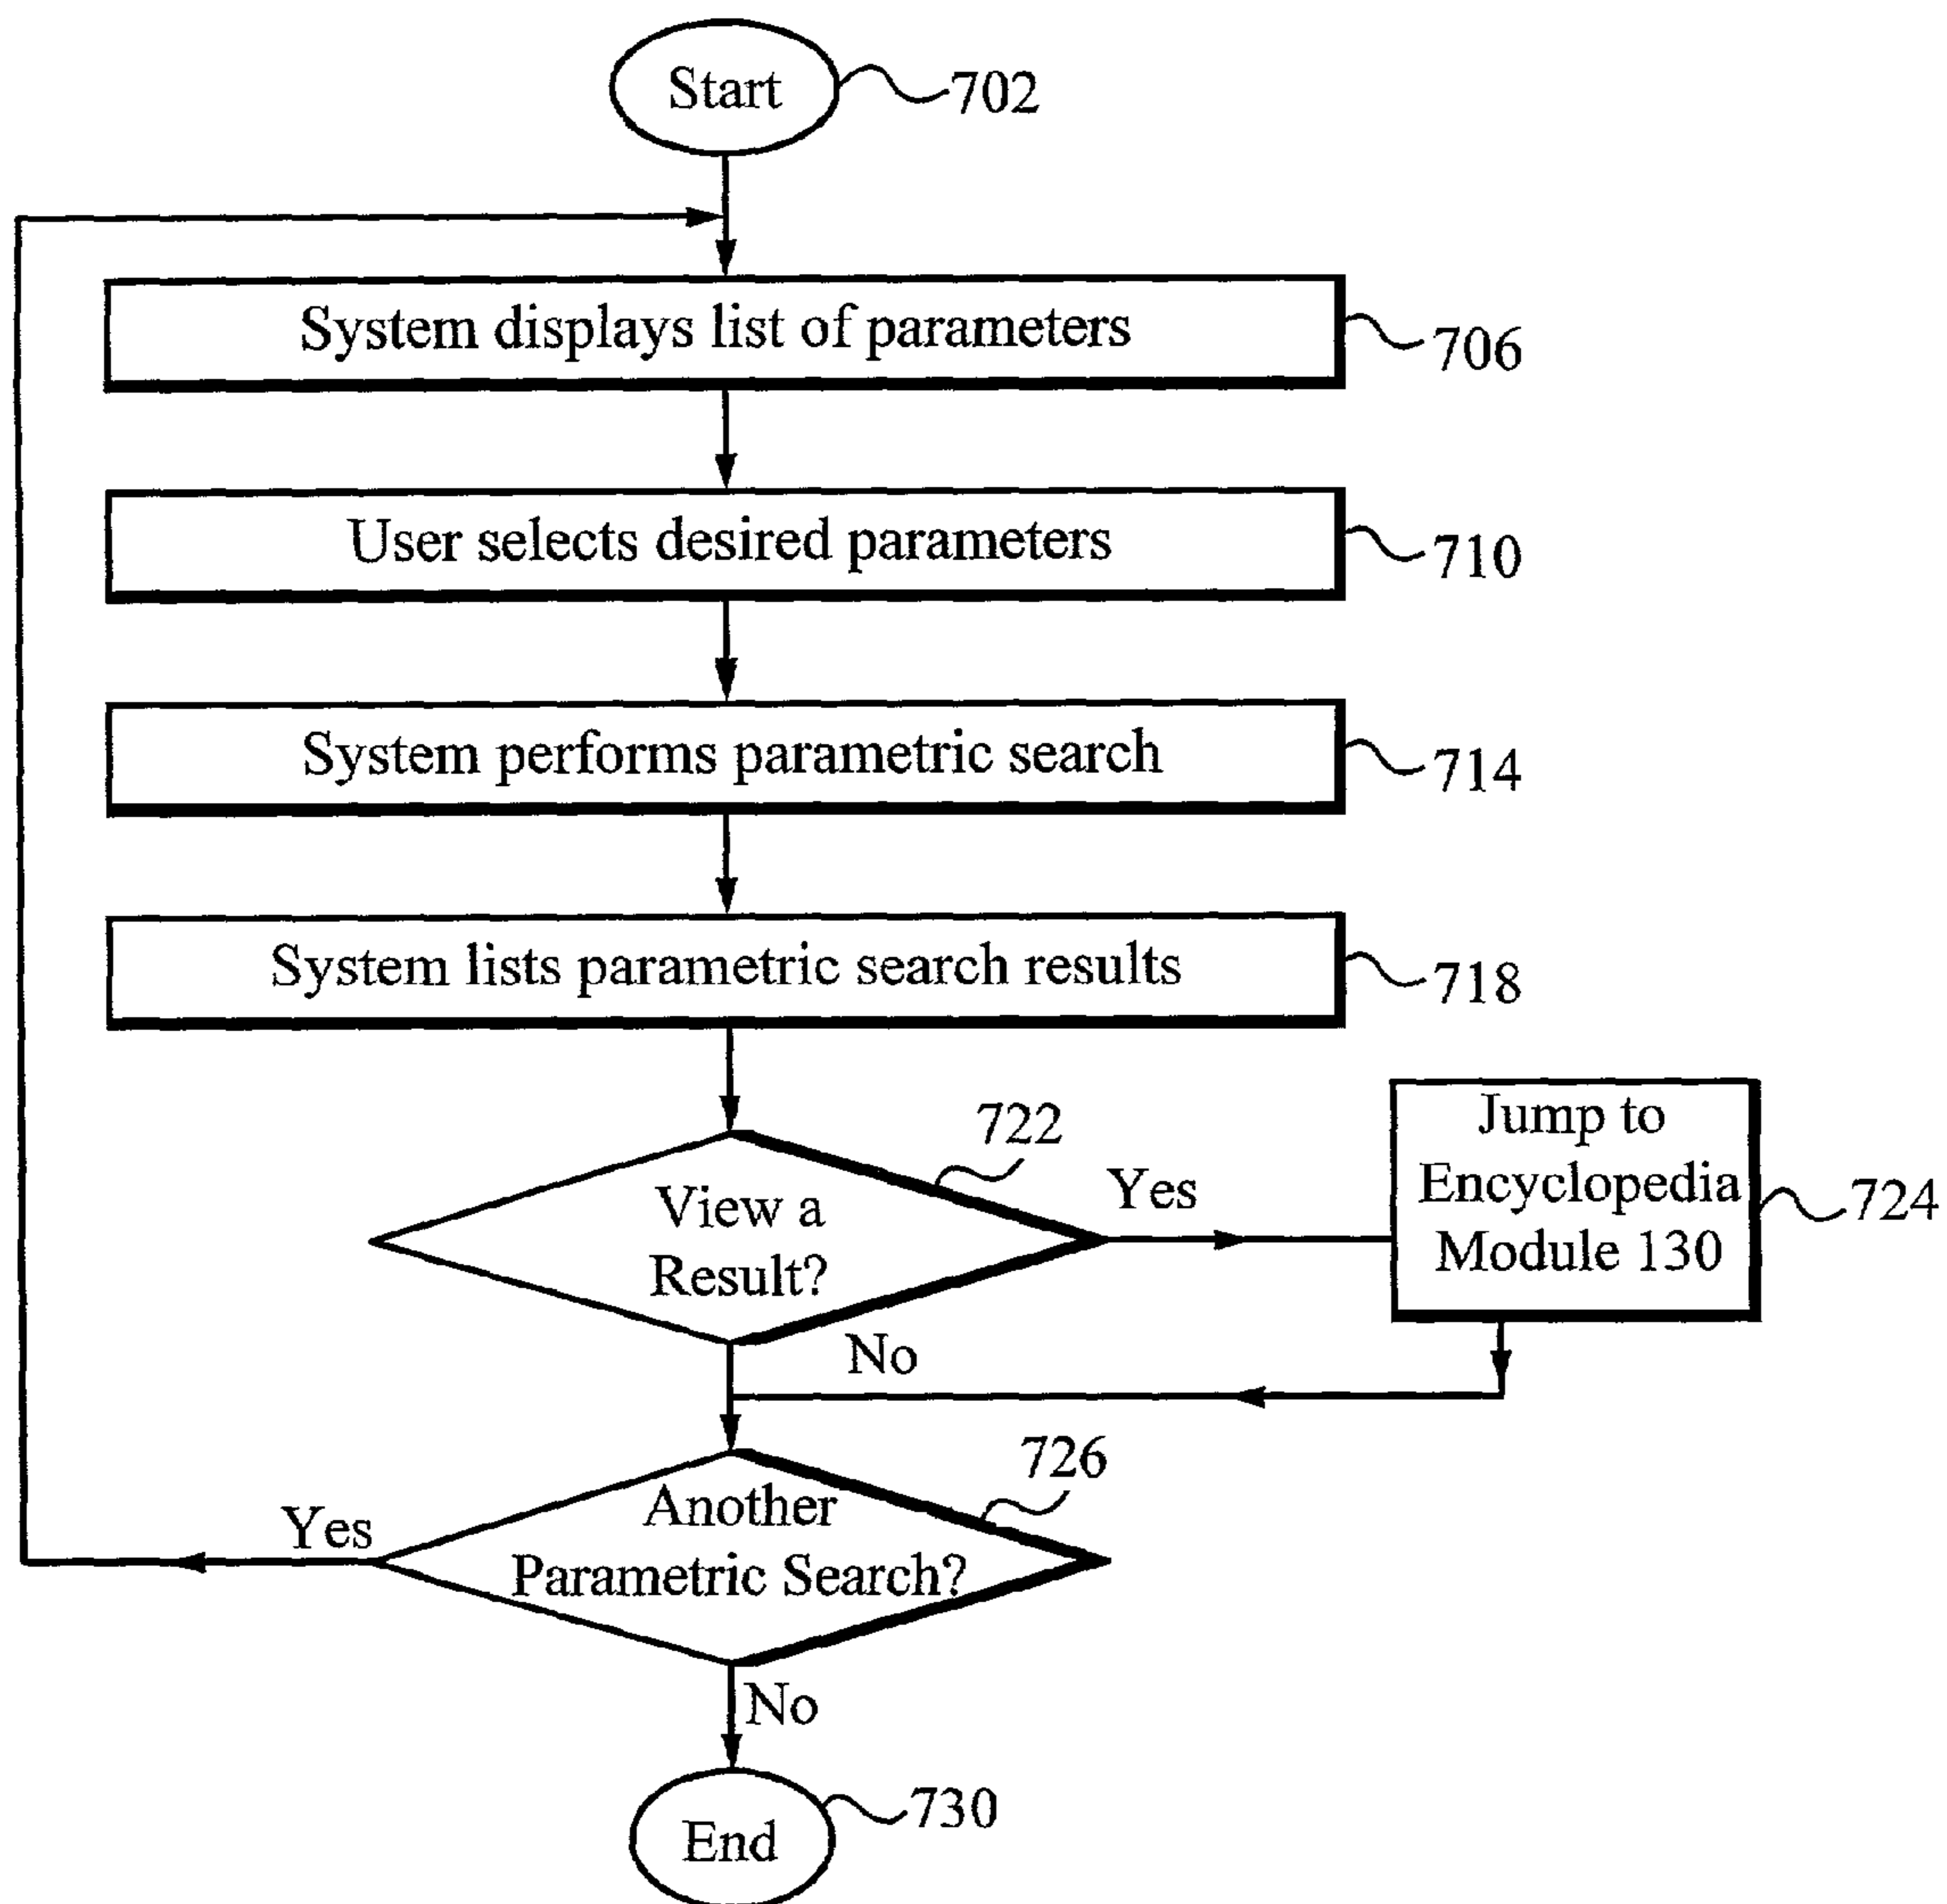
Start
702

System displays list of parameters
706

User selects desired parameters
710

System performs parametric search
714

System lists parametric search results
718

722
View a Result?
Yes

Jump to Encyclopedia Module 130
724

No

726
Another Parametric Search?
Yes

No

End
730